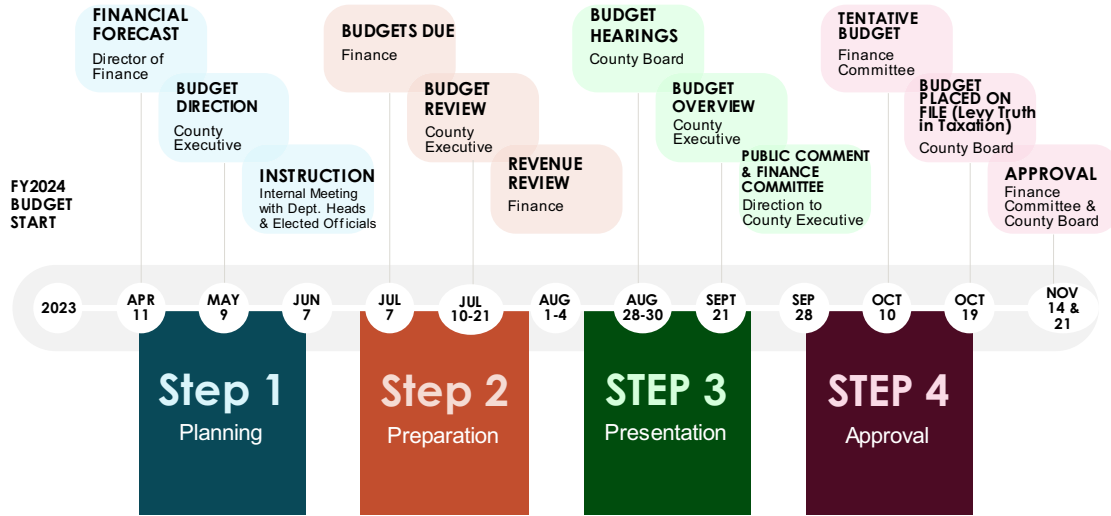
FY2024 BUDGET START

FINANCIAL FORECAST
Director of Finance

BUDGET DIRECTION
County Executive

INSTRUCTION
Internal Meeting with Dept. Heads & Elected Officials

BUDGETS DUE
Finance

BUDGET REVIEW
County Executive

REVENUE REVIEW
Finance

BUDGET HEARINGS
County Board

BUDGET OVERVIEW
County Executive

PUBLIC COMMENT & FINANCE COMMITTEE
Direction to County Executive

TENTATIVE BUDGET
Finance Committee

BUDGET PLACED ON FILE (Levy Truth in Taxation)
County Board

APPROVAL
Finance Committee & County Board

2023
APR 11
MAY 9
JUN 7
JUL 7
JUL 10-21
AUG 1-4
AUG 28-30
SEPT 21
SEP 28
OCT 10
OCT 19
NOV 14 & 21

Step 1
Planning

Step 2
Preparation

STEP 3
Presentation

STEP 4
Approval